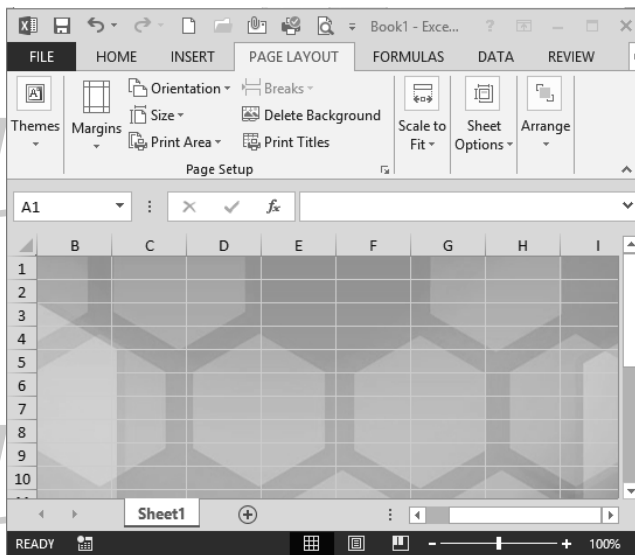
Book1 - Exce... ?

FILE HOME INSERT PAGE LAYOUT FORMULAS DATA REVIEW

Themes
Margins
Orientation
Size
Print Area
Breaks
Delete Background
Print Titles
Page Setup
Scale to Fit
Sheet Options
Arrange

A1
$f_x$

B C D E F G H I
1
2
3
4
5
6
7
8
9
10

Sheet1

READY 100%